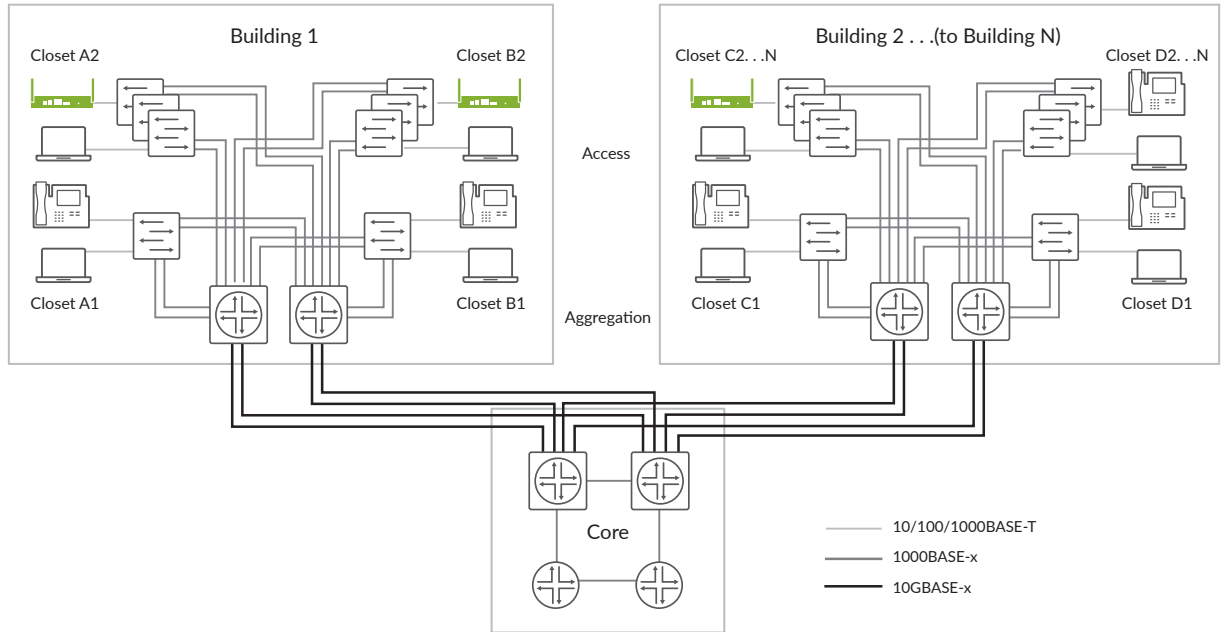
Building 1

Closet A2

Closet B2

Access

Closet A1

Closet B1

Aggregation

Building 2 . . .(to Building N)

Closet C2. . .N

Closet D2. . .N

Closet C1

Closet D1

Core

10/100/1000BASE-T

1000BASE-x

10GBASE-x